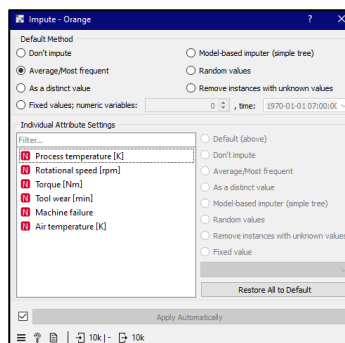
Impute - Orange

?

Default Method

Don't impute

Model-based imputer (simple tree)

Average/Most frequent

Random values

As a distinct value

Remove instances with unknown values

Fixed values; numeric variables: 0 , time: 1970-01-01 07:00:00

Individual Attribute Settings

Filter...

N Process temperature [K]

N Rotational speed [rpm]

N Torque [Nm]

N Tool wear [min]

N Machine failure

N Air temperature [K]

Default (above)

Don't impute

Average/Most frequent

As a distinct value

Model-based imputer (simple tree)

Random values

Remove instances with unknown values

Fixed value

Restore All to Default

Apply Automatically

10k | - 10k